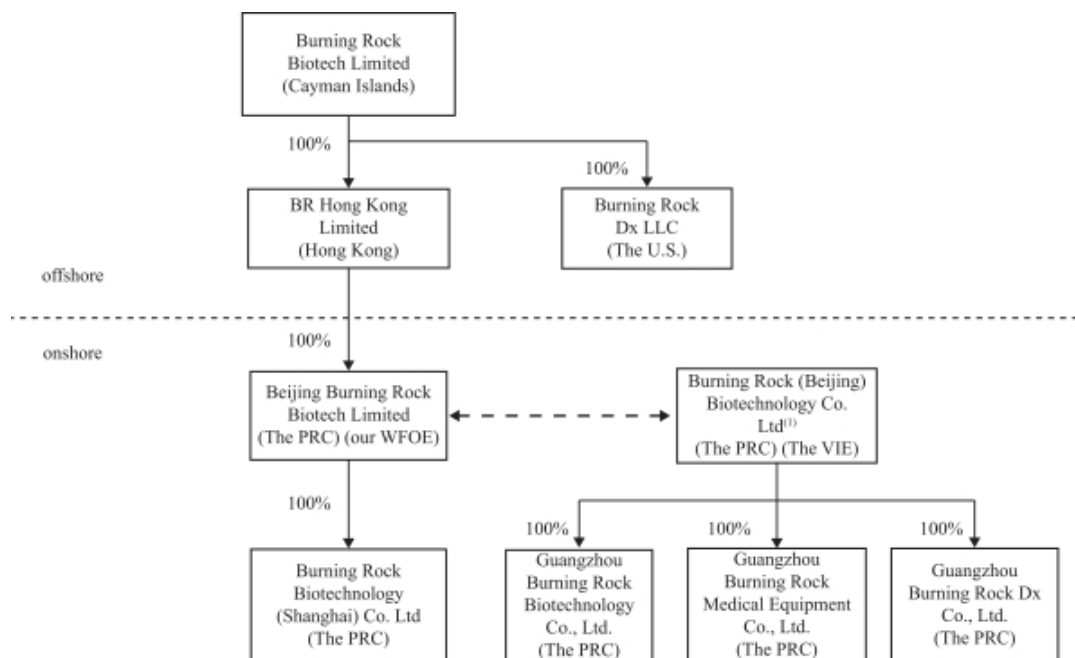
Burning Rock Biotech Limited (Cayman Islands)

100%

100%

BR Hong Kong Limited (Hong Kong)

Burning Rock Dx LLC (The U.S.)

offshore

onshore

100%

Beijing Burning Rock Biotech Limited (The PRC) (our WFOE)

Burning Rock (Beijing) Biotechnology Co. Ltd$^{(1)}$ (The PRC) (The VIE)

100%

100%

100%

100%

Burning Rock Biotechnology (Shanghai) Co. Ltd (The PRC)

Guangzhou Burning Rock Biotechnology Co., Ltd. (The PRC)

Guangzhou Burning Rock Medical Equipment Co., Ltd. (The PRC)

Guangzhou Burning Rock Dx Co., Ltd. (The PRC)